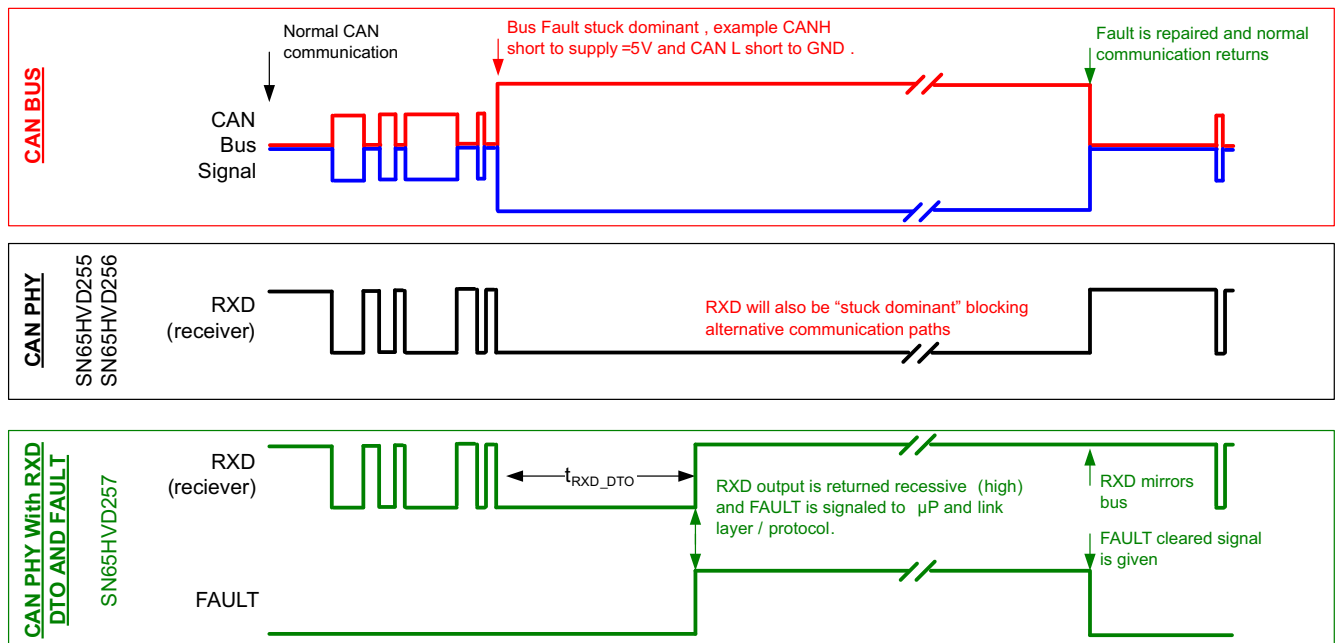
CAN BUS

Normal CAN communication

Bus Fault stuck dominant , example CANH short to supply =5V and CAN L short to GND .

Fault is repaired and normal communication returns

CAN Bus Signal

CAN PHY

SN65HVD255
SN65HVD256

RXD (receiver)

RXD will also be “stuck dominant” blocking alternative communication paths

CAN PHY With RXD DTO AND FAULT

SN65HVD257

RXD (reciever)

$t_{RXD\_DTO}$

RXD output is returned recessive (high) and FAULT is signaled to μP and link layer / protocol.

RXD mirrors bus

FAULT cleared signal is given

FAULT